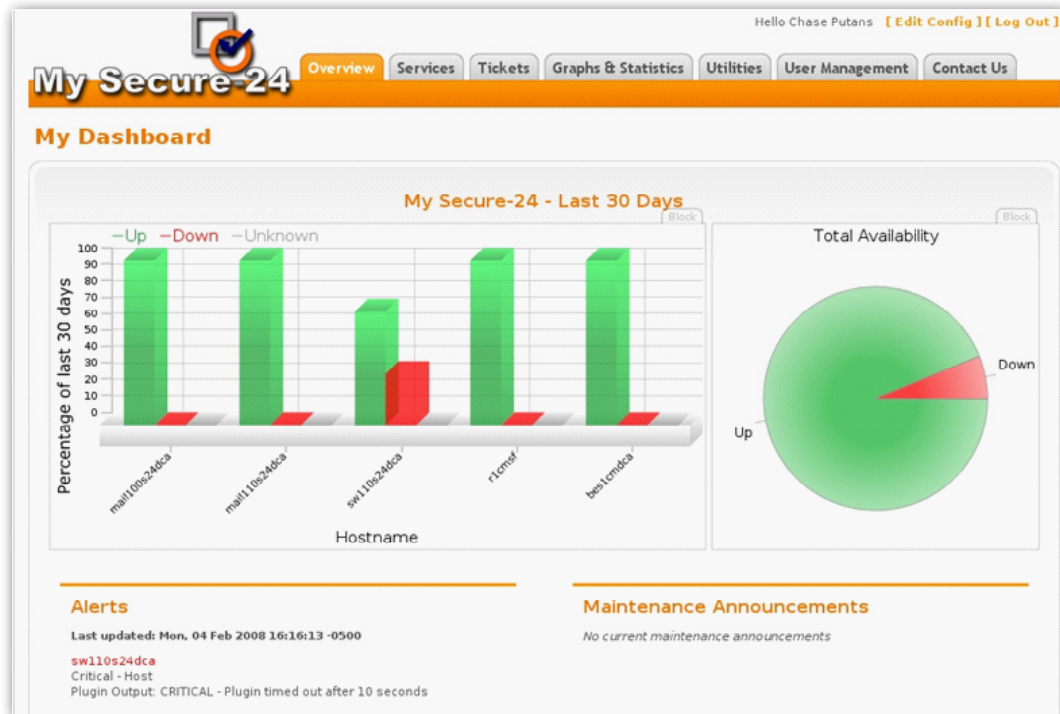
Hello Chase Putans [ Edit Config ] [ Log Out ]

My Secure-24

Overview | Services | Tickets | Graphs & Statistics | Utilities | User Management | Contact Us

My Dashboard

My Secure-24 - Last 30 Days

Block

Block

—Up —Down —Unknown

Percentage of last 30 days

100
90
80
70
60
50
40
30
20
10
0

mail10s24dca
mail11s24dca
sw110s24dca
r1cmsf
bes1cmdca

Hostname

Total Availability

Down

Up

Alerts

Last updated: Mon, 04 Feb 2008 16:16:13 -0500

sw110s24dca
Critical - Host
Plugin Output: CRITICAL - Plugin timed out after 10 seconds

Maintenance Announcements

No current maintenance announcements